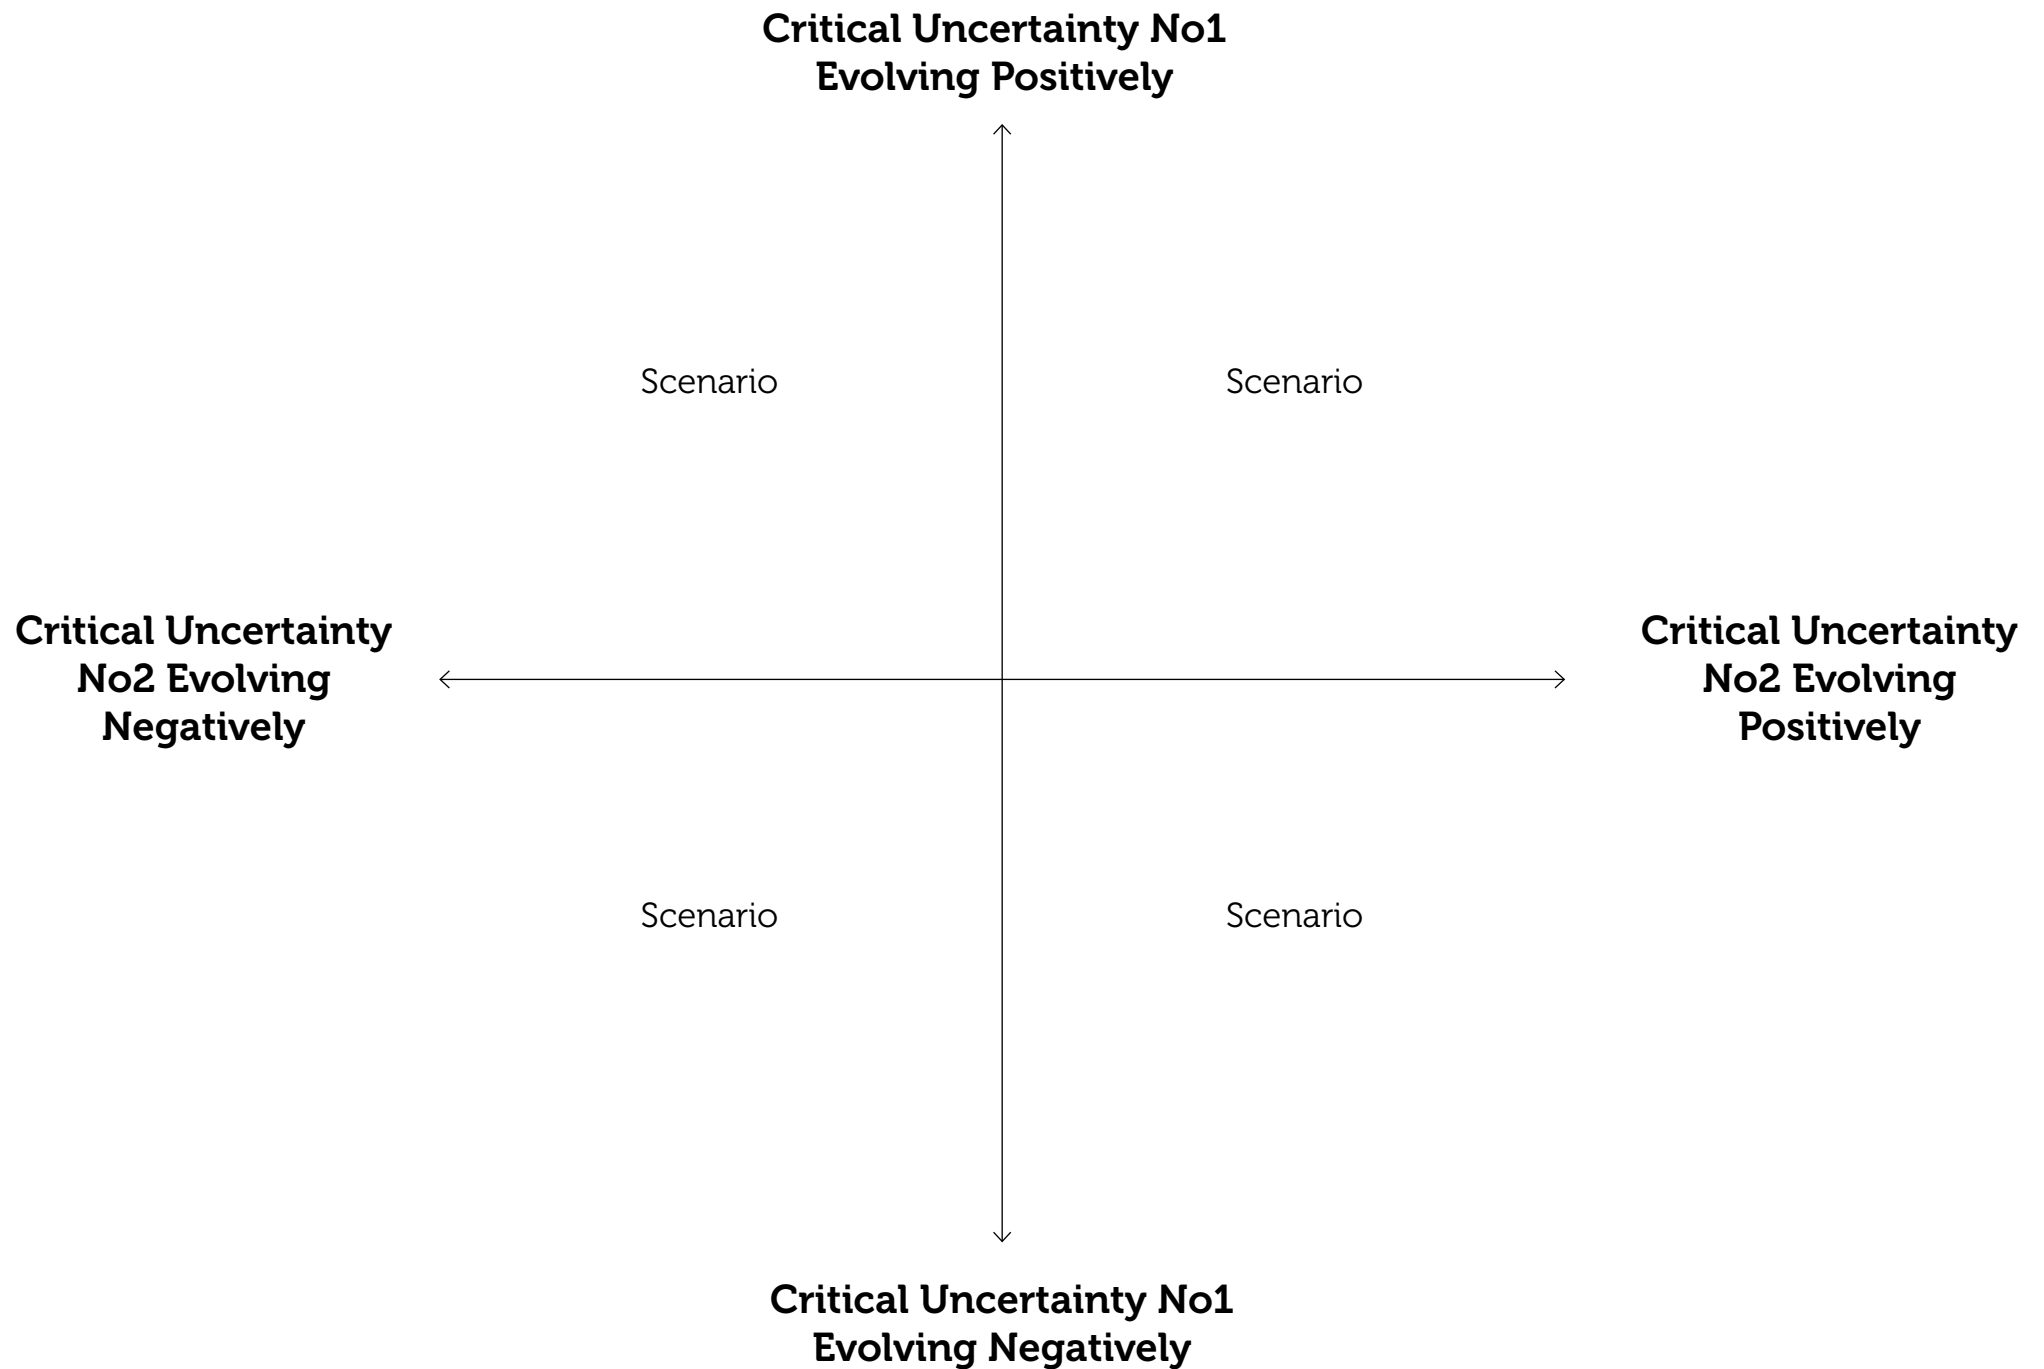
Critical Uncertainty No1
Evolving Positively

Scenario

Scenario

Critical Uncertainty
No2 Evolving
Negatively

Critical Uncertainty
No2 Evolving
Positively

Scenario

Scenario

Critical Uncertainty No1
Evolving Negatively